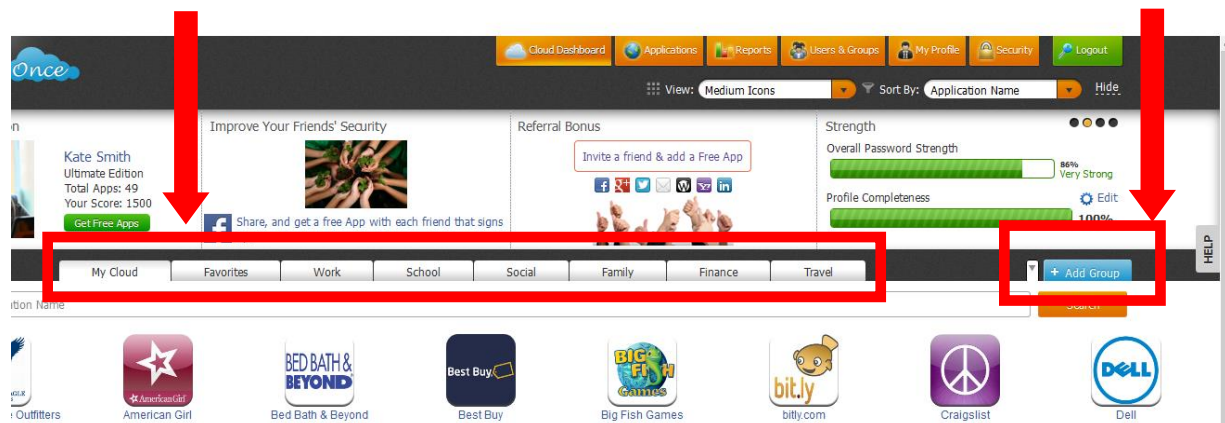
Once

Cloud Dashboard | Applications | Reports | Users & Groups | My Profile | Security | Logout

View: Medium Icons | Sort By: Application Name | Hide

n

Kate Smith
Ultimate Edition
Total Apps: 49
Your Score: 1500
Get Free Apps

Improve Your Friends' Security

Share, and get a free App with each friend that signs

Referral Bonus

Invite a friend & add a Free App

Strength

Overall Password Strength
86%
Very Strong

Profile Completeness
Edit
100%

HELP

| My Cloud | Favorites | Work | School | Social | Family | Finance | Travel |
|---|---|---|---|---|---|---|---|

+ Add Group

tion Name

Search

Outfitters
American Girl
Bed Bath & Beyond
Best Buy
Big Fish Games
bitly.com
Craigslist
Dell

American Girl
BED BATH & BEYOND
Best Buy.
BIG FISH Games
bit.ly
DELL